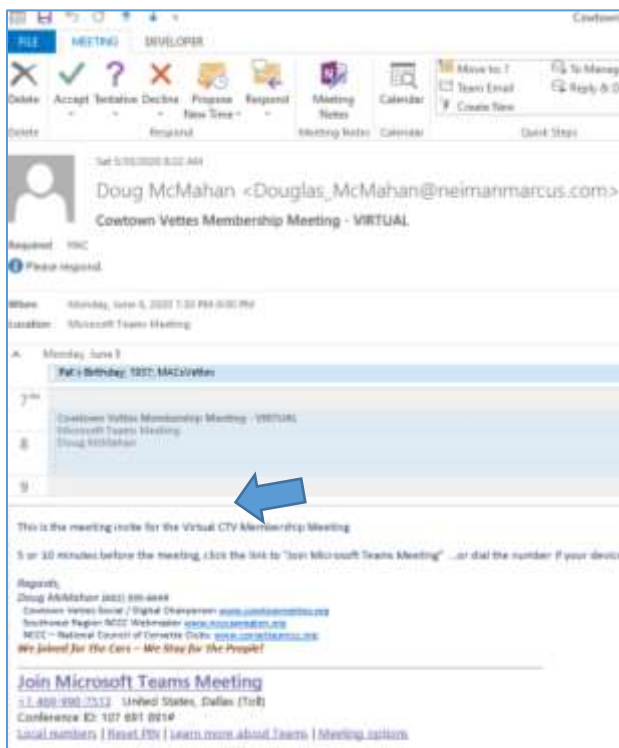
Cowtown

FILE MEETING DEVELOPER

Delete Accept Tentative Decline Propose New Time Respond Meeting Notes Calendar Move to: ? Team Email Create New To Manager Reply & Delete

Delete Respond Meeting Notes Calendar Quick Steps

Sat 5/30/2020 8:02 AM

Doug McMahan <Douglas_McMahan@neimanmarcus.com>

Cowtown Vettes Membership Meeting - VIRTUAL

Required MAC

Please respond.

When Monday, June 8, 2020 7:30 PM-9:00 PM

Location Microsoft Teams Meeting

Monday, June 8

Pat's Birthday; 1957; MACsVettes

7^{PM}

Cowtown Vettes Membership Meeting - VIRTUAL
Microsoft Teams Meeting
Doug McMahan

8

9

This is the meeting invite for the Virtual CTV Membership Meeting

5 or 10 minutes before the meeting, click the link to "Join Microsoft Teams Meeting" ...or dial the number if your devic

Regards,
Doug McMahan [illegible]
Cowtown Vettes Social / Digital Chairperson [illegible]
Southwest Region NCCC Webmaster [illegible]
NCCC – National Council of Corvette Clubs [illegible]
We Joined for The Cars – We Stay for the People!

Join Microsoft Teams Meeting

+1 469-998-7513 United States, Dallas (Toll)

Conference ID: 107 681 801#

Local numbers | Reset PIN | Learn more about Teams | Meeting options